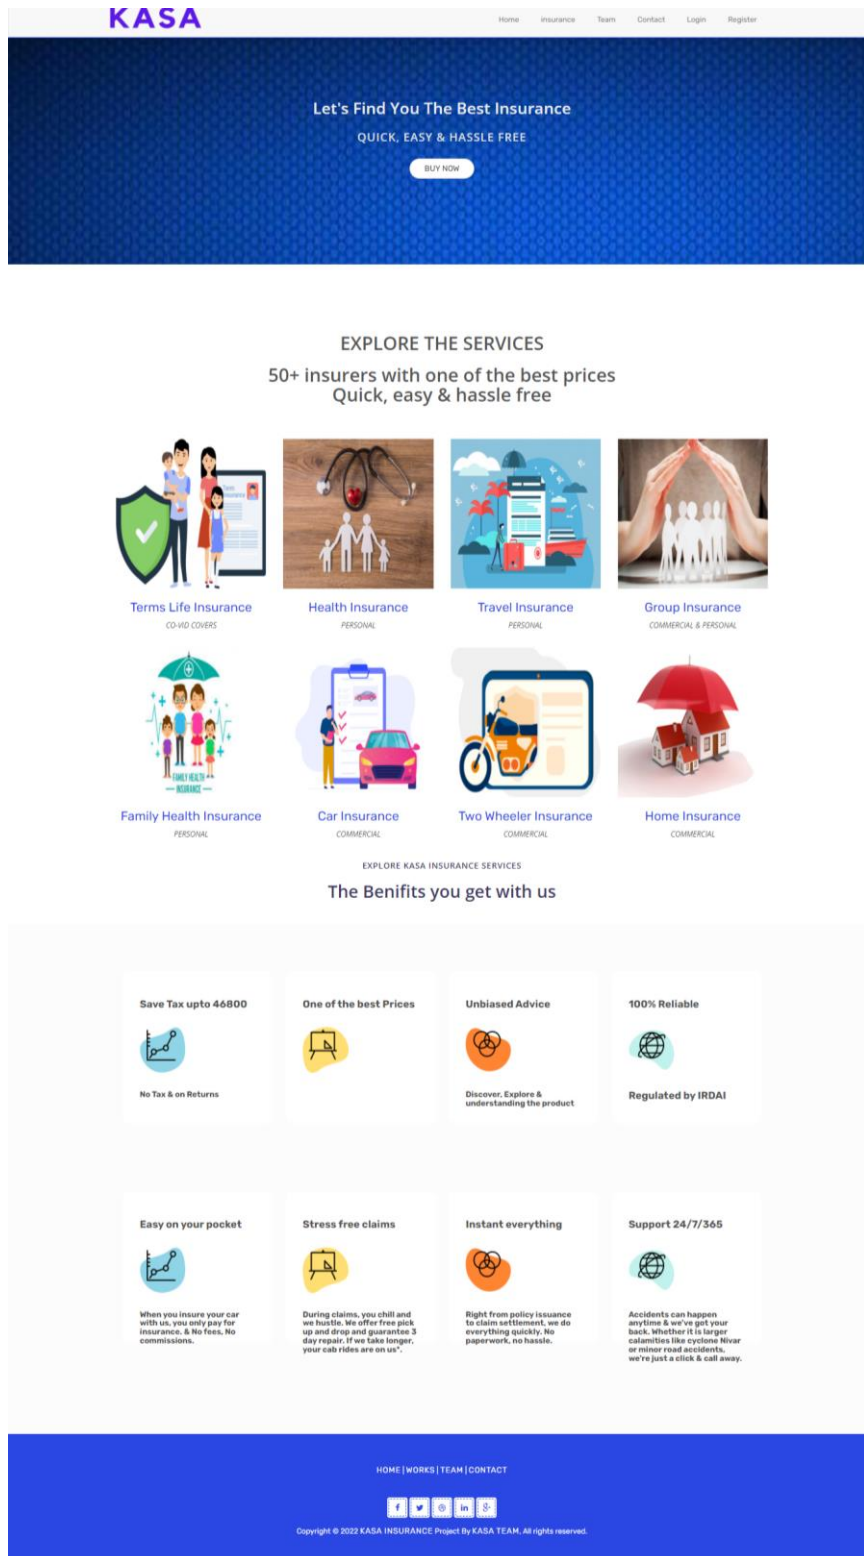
KASA

Home Insurance Team Contact Login Register

Let's Find You The Best Insurance

QUICK, EASY & HASSLE FREE

BUY NOW

EXPLORE THE SERVICES

50+ insurers with one of the best prices
Quick, easy & hassle free

Terms Life Insurance
CO-VID COVERS

Health Insurance
PERSONAL

Travel Insurance
PERSONAL

Group Insurance
COMMERCIAL & PERSONAL

Family Health Insurance
PERSONAL

Car Insurance
COMMERCIAL

Two Wheeler Insurance
COMMERCIAL

Home Insurance
COMMERCIAL

EXPLORE KASA INSURANCE SERVICES

The Benifits you get with us

Save Tax upto 46800

No Tax & on Returns

One of the best Prices

Unbiased Advice

Discover, Explore & understanding the product

100% Reliable

Regulated by IRDAI

Easy on your pocket

When you insure your car with us, you only pay for insurance. & No fees, No commissions.

Stress free claims

During claims, you chill and we hustle. We offer free pick up and drop and guarantee 3 day repair. If we take longer, your cab rides are on us*.

Instant everything

Right from policy issuance to claim settlement, we do everything quickly. No paperwork, no hassle.

Support 24/7/365

Accidents can happen anytime & we've got your back. Whether it is larger calamities like cyclone Nivar or minor road accidents, we're just a click & call away.

HOME | WORKS | TEAM | CONTACT

Copyright © 2022 KASA INSURANCE Project By KASA TEAM, All rights reserved.